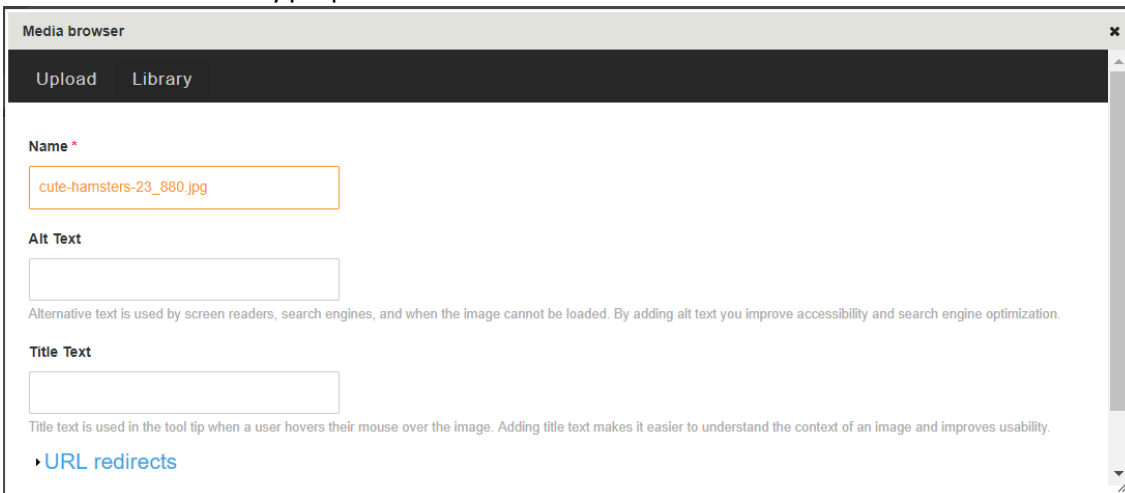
Media browser

Upload Library

Name *

cute-hamsters-23_880.jpg

Alt Text

Alternative text is used by screen readers, search engines, and when the image cannot be loaded. By adding alt text you improve accessibility and search engine optimization.

Title Text

Title text is used in the tool tip when a user hovers their mouse over the image. Adding title text makes it easier to understand the context of an image and improves usability.

URL redirects